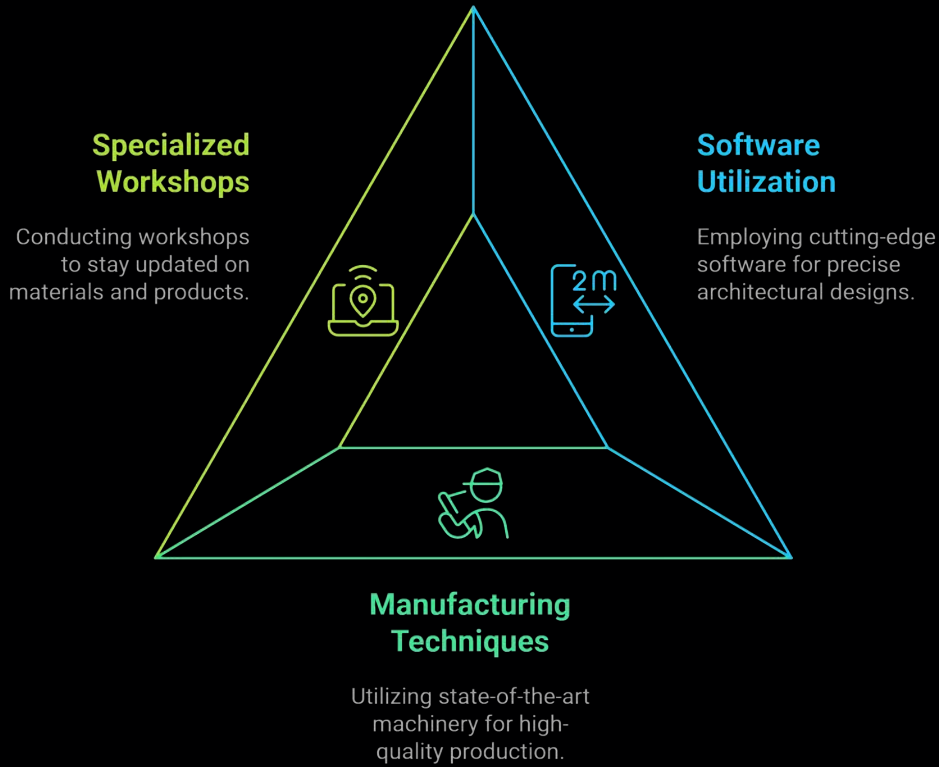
Specialized Workshops

Conducting workshops to stay updated on materials and products.

2 m

Software Utilization

Employing cutting-edge software for precise architectural designs.

Manufacturing Techniques

Utilizing state-of-the-art machinery for high-quality production.